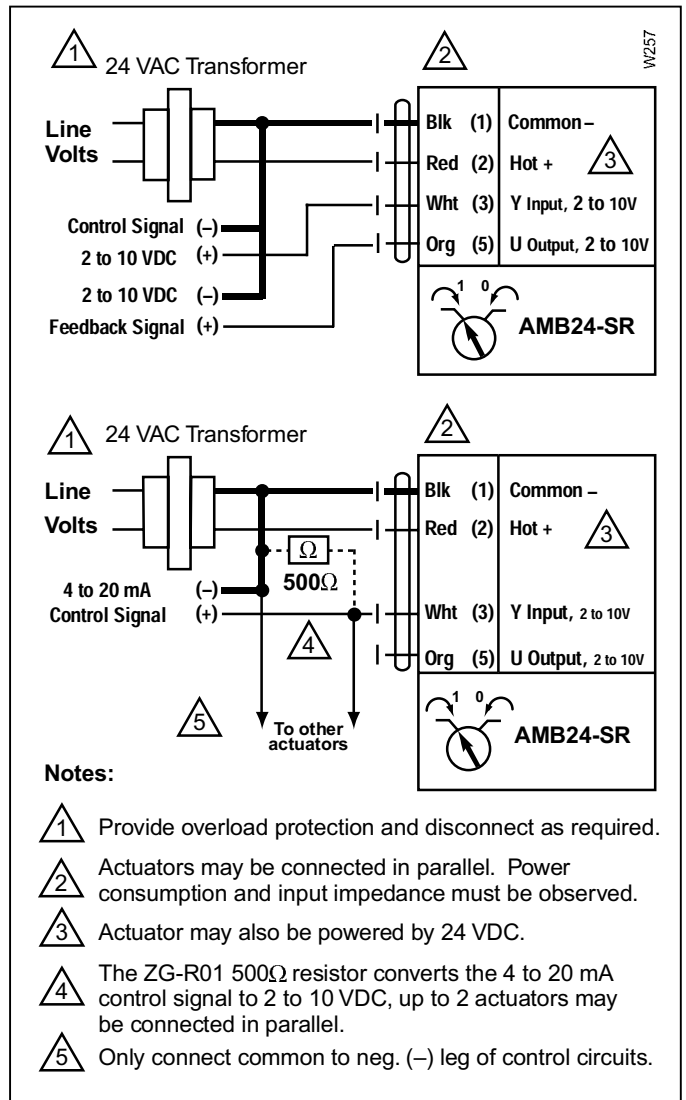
1 24 VAC Transformer

2

W257

Line Volts

Blk (1) Common –

Red (2) Hot +

3

Wht (3) Y Input, 2 to 10V

Org (5) U Output, 2 to 10V

Control Signal (–)
2 to 10 VDC (+)

2 to 10 VDC (–)
Feedback Signal (+)

1 0

AMB24-SR

1 24 VAC Transformer

2

Line Volts

Blk (1) Common –

Red (2) Hot +

3

$\Omega$

500$\Omega$

4 to 20 mA (–)
Control Signal (+)

Wht (3) Y Input, 2 to 10V

4

Org (5) U Output, 2 to 10V

5

To other actuators

1 0

AMB24-SR

Notes:

1 Provide overload protection and disconnect as required.

2 Actuators may be connected in parallel. Power consumption and input impedance must be observed.

3 Actuator may also be powered by 24 VDC.

4 The ZG-R01 500$\Omega$ resistor converts the 4 to 20 mA control signal to 2 to 10 VDC, up to 2 actuators may be connected in parallel.

5 Only connect common to neg. (–) leg of control circuits.